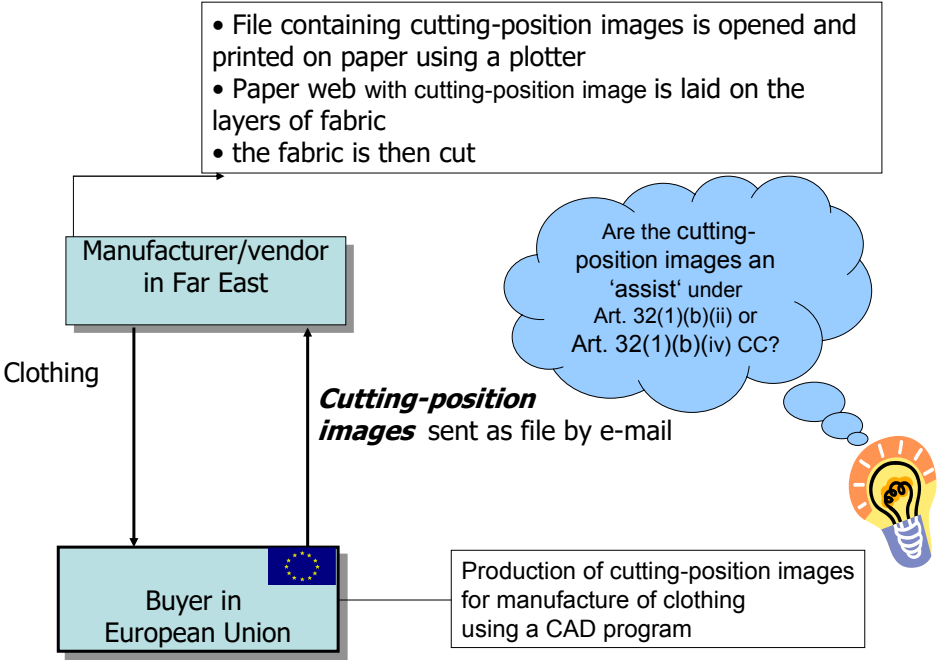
• File containing cutting-position images is opened and printed on paper using a plotter
• Paper web with cutting-position image is laid on the layers of fabric
• the fabric is then cut

Manufacturer/vendor in Far East

Are the cutting-position images an ‘assist‘ under Art. 32(1)(b)(ii) or Art. 32(1)(b)(iv) CC?

Clothing

***Cutting-position images*** sent as file by e-mail

Buyer in European Union

Production of cutting-position images for manufacture of clothing using a CAD program